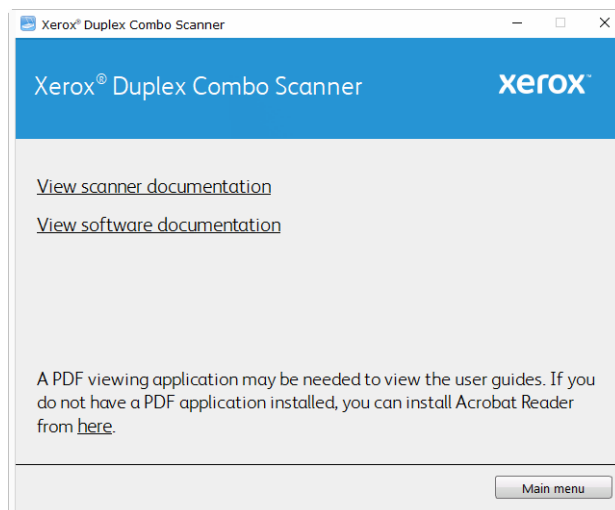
Xerox® Duplex Combo Scanner

Xerox® Duplex Combo Scanner

xerox

View scanner documentation

View software documentation

A PDF viewing application may be needed to view the user guides. If you do not have a PDF application installed, you can install Acrobat Reader from here.

Main menu